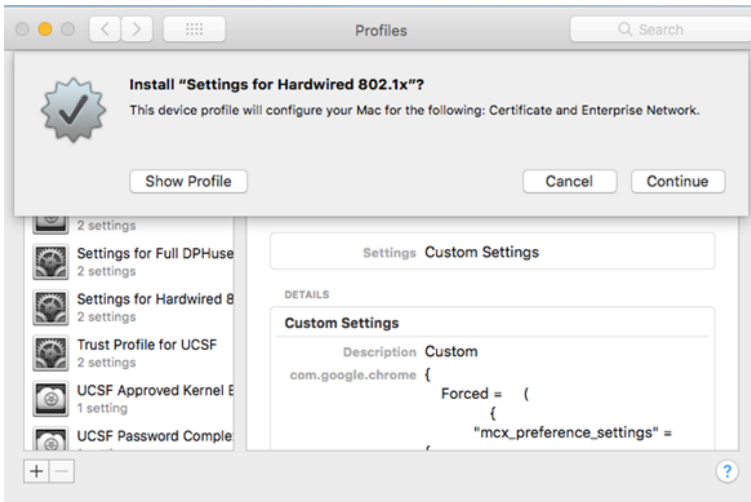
Profiles

Search

Install "Settings for Hardwired 802.1x"?

This device profile will configure your Mac for the following: Certificate and Enterprise Network.

Show Profile

Cancel

Continue

2 settings

Settings for Full DPHuse
2 settings

Settings for Hardwired 8
2 settings

Trust Profile for UCSF
2 settings

UCSF Approved Kernel E
1 setting

UCSF Password Comple

Settings Custom Settings

DETAILS

Custom Settings

Description Custom

com.google.chrome {
Forced = (
{
"mcx_preference_settings" =

+ −

?